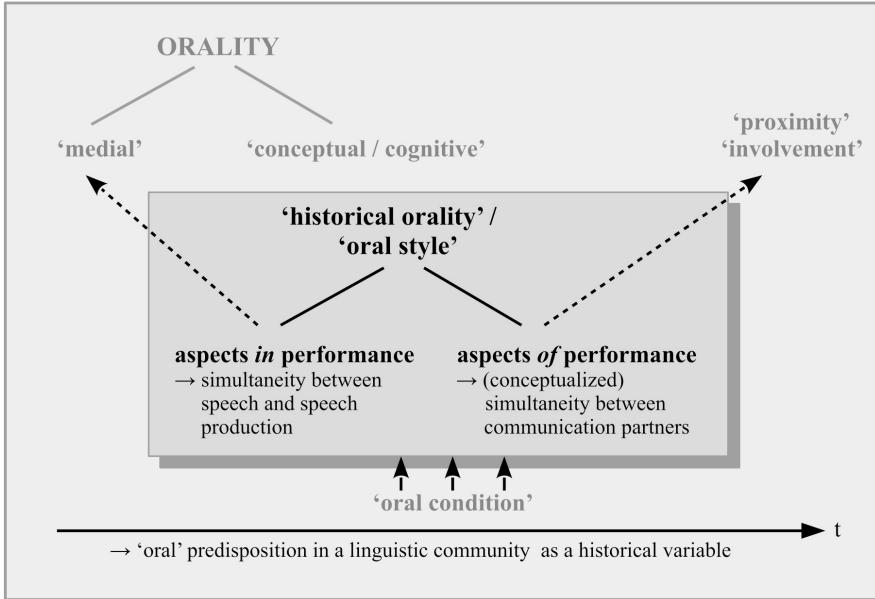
ORALITY

'medial'

'conceptual / cognitive'

'proximity'
'involvement'

'historical orality' /
'oral style'

aspects *in* performance
→ simultaneity between speech and speech production

aspects *of* performance
→ (conceptualized) simultaneity between communication partners

'oral condition'

t

→ 'oral' predisposition in a linguistic community as a historical variable